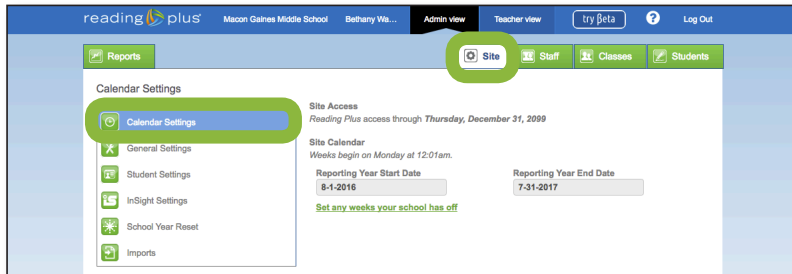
reading plus Macon Gaines Middle School Bethany Wa... Admin view Teacher view try Beta ? Log Out

Reports

Site Staff Classes Students

Calendar Settings

Calendar Settings
General Settings
Student Settings
InSight Settings
School Year Reset
Imports

Site Access
*Reading Plus* access through ***Thursday, December 31, 2099***

Site Calendar
*Weeks begin on Monday at 12:01am.*

| Reporting Year Start Date | Reporting Year End Date |
|---|---|
| 8-1-2016 | 7-31-2017 |

Set any weeks your school has off